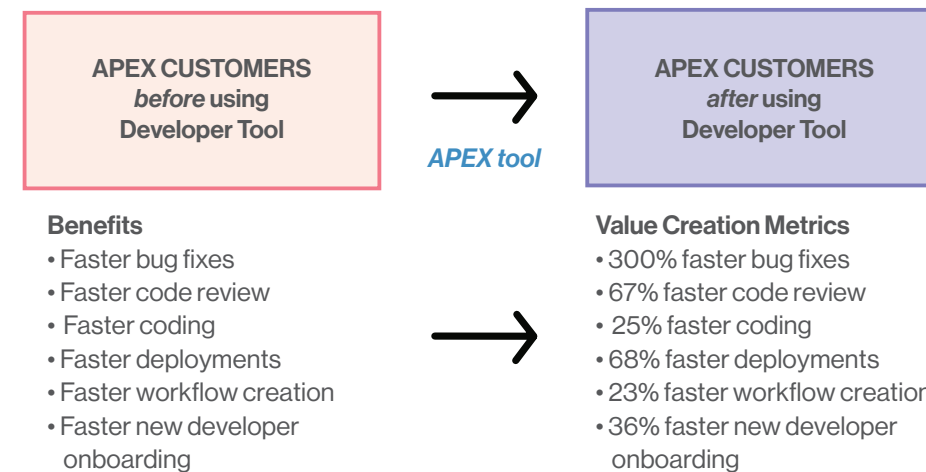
APEX CUSTOMERS
*before* using
Developer Tool

APEX tool

APEX CUSTOMERS
*after* using
Developer Tool

Benefits
• Faster bug fixes
• Faster code review
• Faster coding
• Faster deployments
• Faster workflow creation
• Faster new developer onboarding

Value Creation Metrics
• 300% faster bug fixes
• 67% faster code review
• 25% faster coding
• 68% faster deployments
• 23% faster workflow creatio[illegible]
• 36% faster new developer onboarding